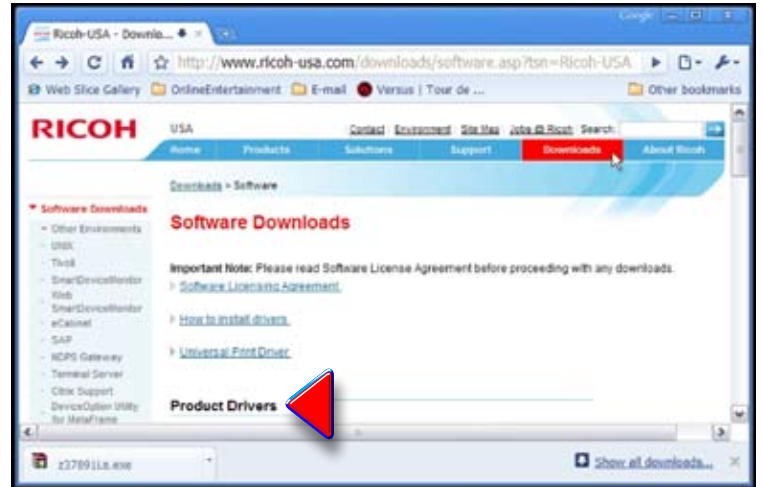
Ricoh-USA - Downlo...

Google

http://www.ricoh-usa.com/downloads/software.asp?tsn=Ricoh-USA

Web Slice Gallery
OnlineEntertainment
E-mail
Versus | Tour de ...
Other bookmarks

RICOH

USA

Contact Environment Site Map Jobs @ Ricoh Search

Home
Products
Solutions
Support
Downloads
About Ricoh

Downloads > Software

Software Downloads

Other Environments
UNIX
Tivoli
SmartDeviceMonitor
Web SmartDeviceMonitor
eCabinet
SAP
NDPS Gateway
Terminal Server
Citrix Support
DeviceOption Utility for MetaFrame

Software Downloads

Important Note: Please read Software License Agreement before proceeding with any downloads.

Software Licensing Agreement

How to install drivers

Universal Print Driver

Product Drivers

z37891Lx.exe

Show all downloads...